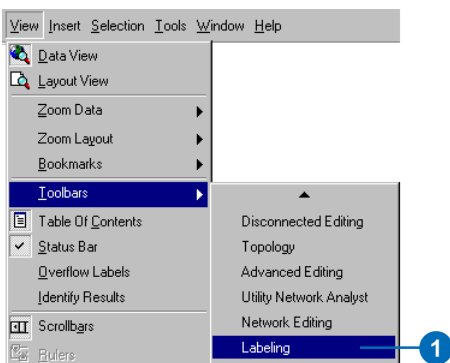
View Insert Selection Tools Window Help

Data View
Layout View
Zoom Data
Zoom Layout
Bookmarks
Toolbars
Table Of Contents
Status Bar
Overflow Labels
Identify Results
Scrollbars
Rulers

Disconnected Editing
Topology
Advanced Editing
Utility Network Analyst
Network Editing
Labeling

1